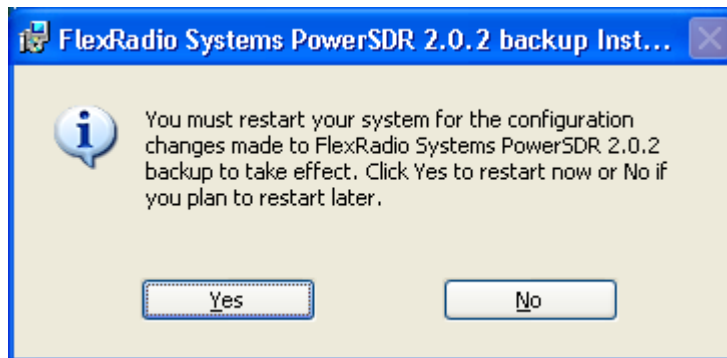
FlexRadio Systems PowerSDR 2.0.2 backup Inst...

You must restart your system for the configuration changes made to FlexRadio Systems PowerSDR 2.0.2 backup to take effect. Click Yes to restart now or No if you plan to restart later.

Yes

No